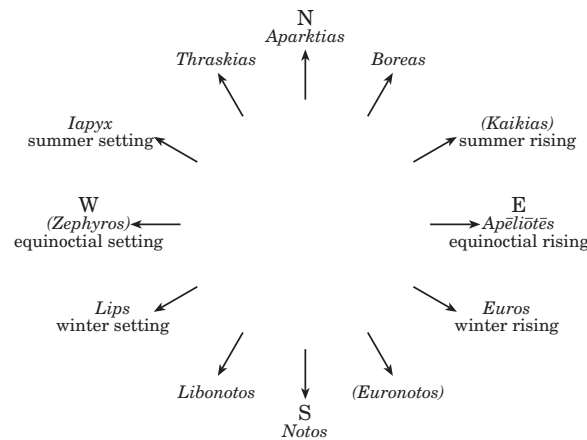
N
*Aparktias*

*Thraskias*

*Boreas*

*Iapyx*
summer setting

*(Kaikias)*
summer rising

W
*(Zephyros)*
equinoctial setting

E
*Apēliōtēs*
equinoctial rising

*Lips*
winter setting

*Euros*
winter rising

*Libonotos*

*(Euronotos)*

S
*Notos*